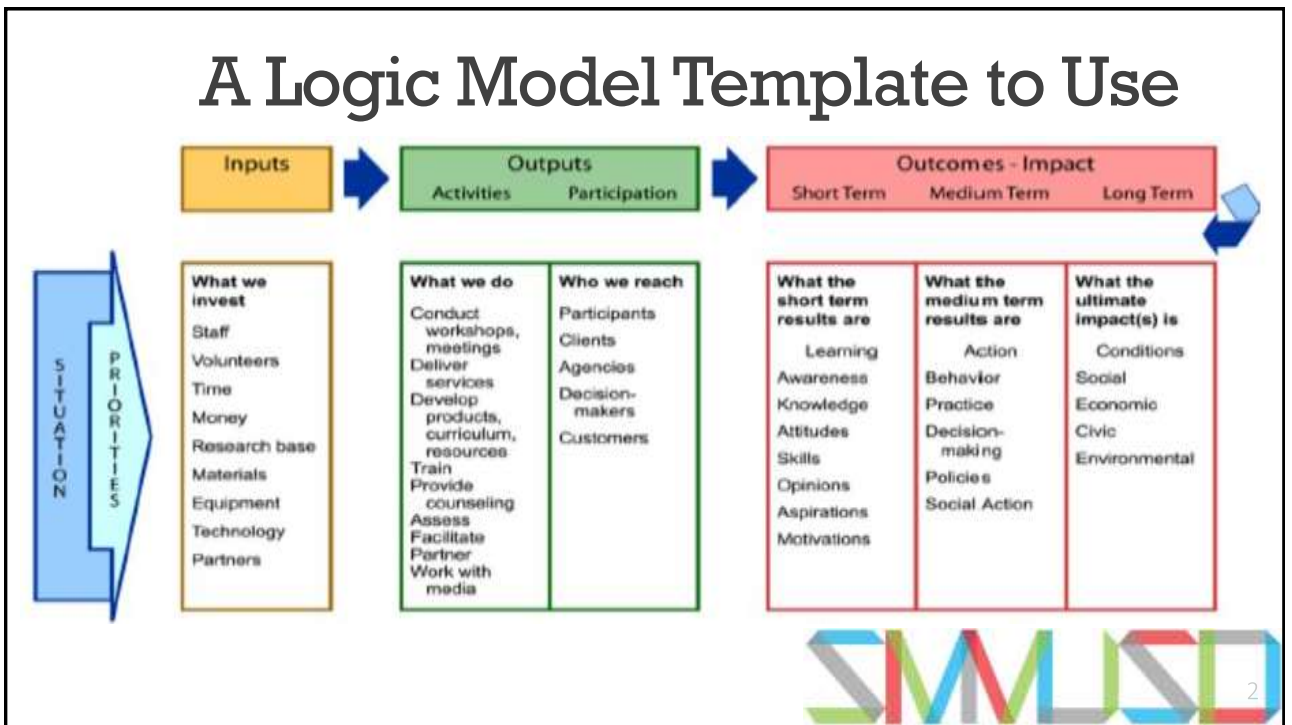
A Logic Model Template to Use

Inputs

Outputs
Activities Participation

Outcomes - Impact
Short Term Medium Term Long Term

SITUATION

PRIORITIES

What we invest
Staff
Volunteers
Time
Money
Research base
Materials
Equipment
Technology
Partners

What we do
Conduct workshops, meetings
Deliver services
Develop products, curriculum, resources
Train
Provide counseling
Assess
Facilitate
Partner
Work with media

Who we reach
Participants
Clients
Agencies
Decision-makers
Customers

What the short term results are
Learning
Awareness
Knowledge
Attitudes
Skills
Opinions
Aspirations
Motivations

What the medium term results are
Action
Behavior
Practice
Decision-making
Policies
Social Action

What the ultimate impact(s) is
Conditions
Social
Economic
Civic
Environmental

SMUSD

2